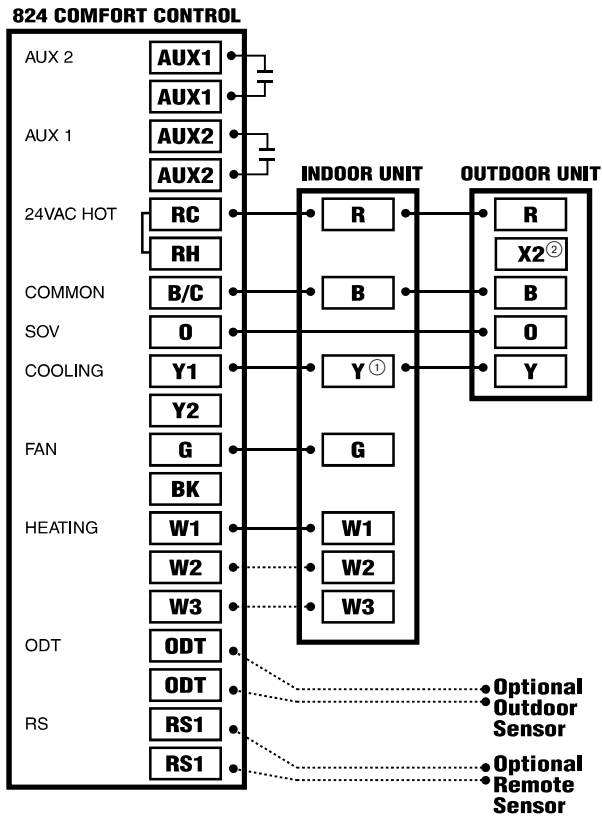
824 COMFORT CONTROL

AUX 2 AUX1 AUX1

AUX 1 AUX2 AUX2

INDOOR UNIT

OUTDOOR UNIT

24VAC HOT RC R R

RH X2②

COMMON B/C B B

SOV O O

COOLING Y1 Y① Y

Y2

FAN G G

BK

HEATING W1 W1

W2 W2

W3 W3

ODT ODT

ODT

Optional Outdoor Sensor

RS RS1

RS1

Optional Remote Sensor